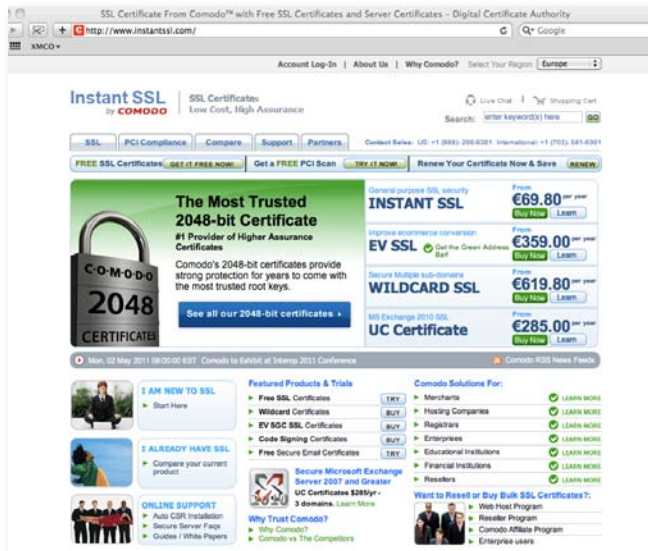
SSL Certificate From Comodo™ with Free SSL Certificates and Server Certificates - Digital Certificate Authority

http://www.instantssl.com/

Q- Google

XMCO

Account Log-In | About Us | Why Comodo? Select Your Region Europe

Instant SSL by COMODO

SSL Certificate: Low Cost, High Assurance

Live Chat | Shopping Cart

Search: enter keyword(s) here GO

SSL | PCI Compliance | Compare | Support | Partners

Contact Sales: US: +1 (888) 266-6361 International: +1 (703) 581-6361

FREE SSL Certificates GET IT FREE NOW! | Get a FREE PCI Scan TRY IT NOW! | Renew Your Certificate Now & Save RENEW

COMODO 2048 CERTIFICATES

The Most Trusted 2048-bit Certificate

#1 Provider of Higher Assurance Certificates

Comodo's 2048-bit certificates provide strong protection for years to come with the most trusted root keys.

See all our 2048-bit certificates

General purpose SSL security
INSTANT SSL
From €69.80 per year
Buy Now Learn

Improve ecommerce conversion
EV SSL Get the Green Address Bar!
From €359.00 per year
Buy Now Learn

Secure Multiple sub-domains
WILDCARD SSL
From €619.80 per year
Buy Now Learn

MS Exchange 2010 SSL
UC Certificate
From €285.00 per year
Buy Now Learn

Mon, 02 May 2011 08:00:00 EST Comodo to Exhibit at Interop 2011 Conference

Comodo RSS News Feeds

I AM NEW TO SSL
Start Here

I ALREADY HAVE SSL
Compare your current product

ONLINE SUPPORT
Auto CSR Installation
Secure Server Faqs
Guides / White Papers

Featured Products & Trials
Free SSL Certificates TRY
Wildcard Certificates BUY
EV SGC SSL Certificates BUY
Code Signing Certificates BUY
Free Secure Email Certificates TRY

Secure Microsoft Exchange Server 2007 and Greater
UC Certificates $285/yr - 3 domains. Learn More

Why Trust Comodo?
Why Comodo?
Comodo vs The Competitors

Comodo Solutions For:
Merchants LEARN MORE
Hosting Companies LEARN MORE
Registrars LEARN MORE
Enterprises LEARN MORE
Educational Institutions LEARN MORE
Financial Institutions LEARN MORE
Resellers LEARN MORE

Want to Resell or Buy Bulk SSL Certificates?:
Web Host Program
Reseller Program
Comodo Affiliate Program
Enterprise users